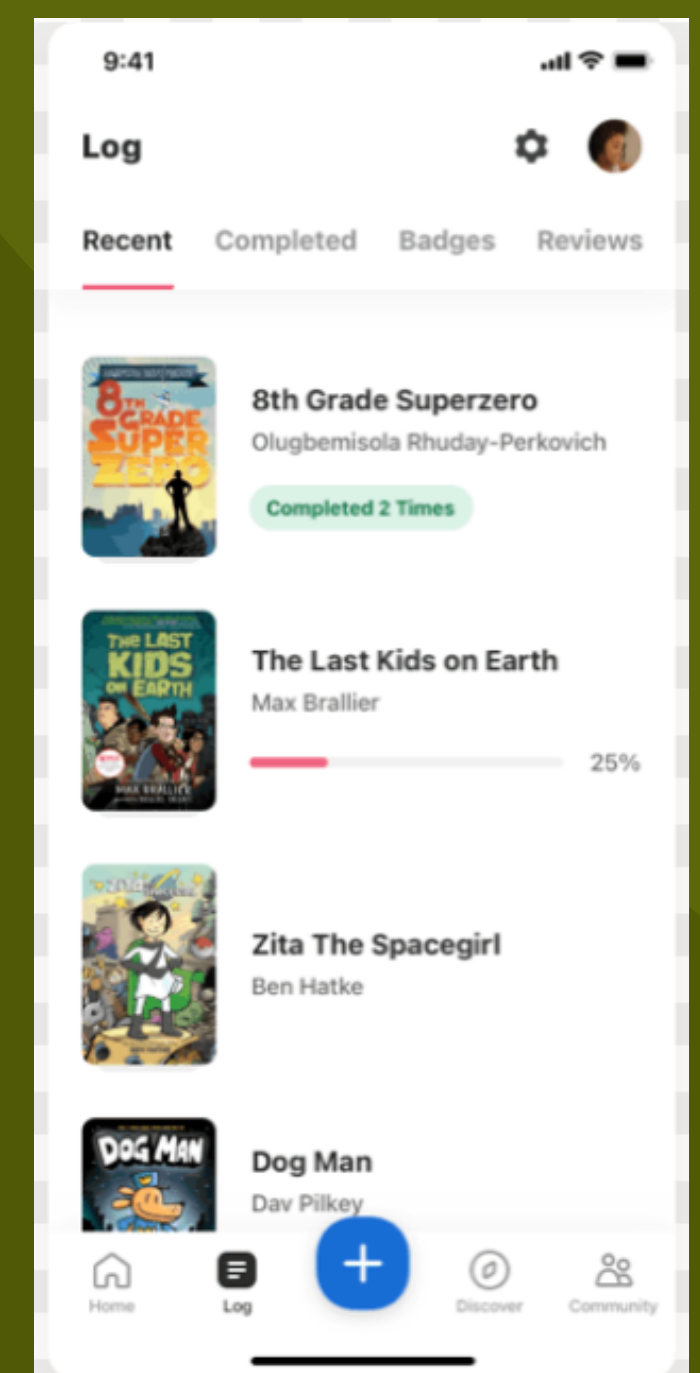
9:41

Log

Recent Completed Badges Reviews

8TH GRADE SUPER ZERO

8th Grade Superzero
Olugbemisola Rhuday-Perkovich
Completed 2 Times

THE LAST KIDS ON EARTH
MAX BRALLIER

The Last Kids on Earth
Max Brallier
25%

Zita The Spacegirl
Ben Hatke

DOG MAN

Dog Man
Dav Pilkey

Home Log + Discover Community